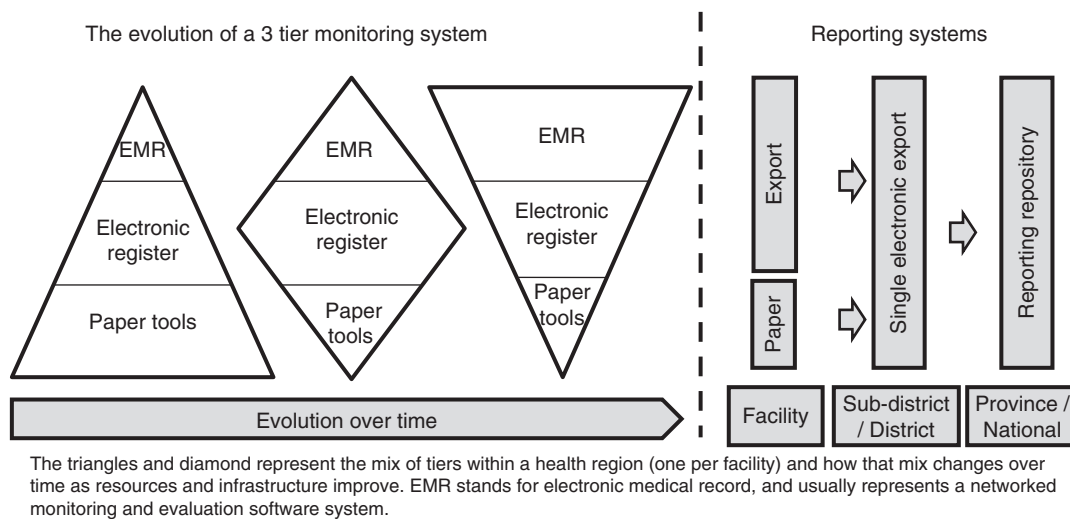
The evolution of a 3 tier monitoring system

EMR

Electronic register

Paper tools

EMR

Electronic register

Paper tools

EMR

Electronic register

Paper tools

Evolution over time

Reporting systems

Export

Paper

Single electronic export

Reporting repository

Facility

Sub-district / District

Province / National

The triangles and diamond represent the mix of tiers within a health region (one per facility) and how that mix changes over time as resources and infrastructure improve. EMR stands for electronic medical record, and usually represents a networked monitoring and evaluation software system.